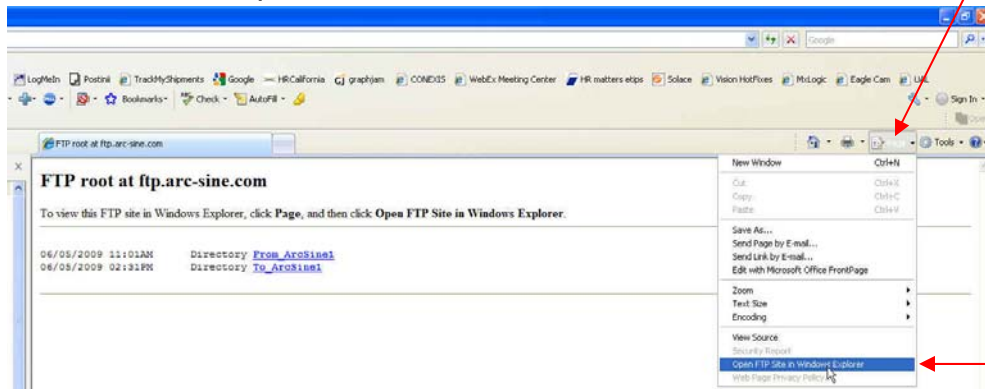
Google

LogMeIn Postini TrackMyShipments Google HRCalifornia graphjam CONEXIS WebEx Meeting Center HR matters etips Solace Vision HotFixes MxLogic Eagle Cam UIL

Bookmarks Check AutoFill Sign In

FTP root at ftp.arc-sine.com

Tools

FTP root at ftp.arc-sine.com

To view this FTP site in Windows Explorer, click **Page**, and then click **Open FTP Site in Windows Explorer**.

06/05/2009 11:01AM Directory From_ArcSine1
06/05/2009 02:31PM Directory To_ArcSine1

New Window Ctrl+N
Cut Ctrl+X
Copy Ctrl+C
Paste Ctrl+V
Save As...
Send Page by E-mail...
Send Link by E-mail...
Edit with Microsoft Office FrontPage
Zoom
Text Size
Encoding
View Source
Security Report
Open FTP Site in Windows Explorer
Web Page Privacy Policy...